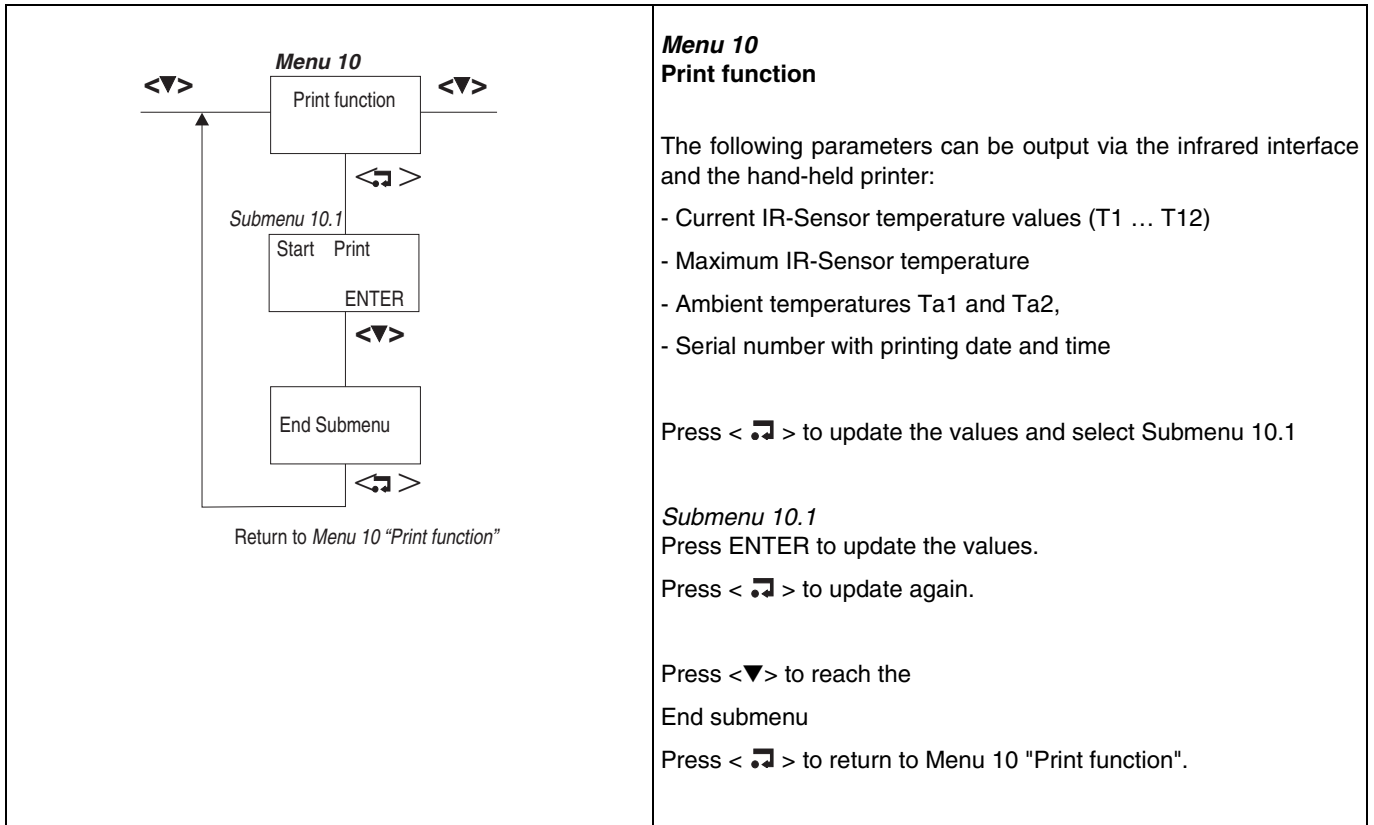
Menu 10

<▼> Print function <▼>

<⏎>

Submenu 10.1

Start Print

ENTER

<▼>

End Submenu

<⏎>

Return to Menu 10 "Print function"

Menu 10
Print function

The following parameters can be output via the infrared interface and the hand-held printer:

- Current IR-Sensor temperature values (T1 … T12)

- Maximum IR-Sensor temperature

- Ambient temperatures Ta1 and Ta2,

- Serial number with printing date and time

Press < ⏎ > to update the values and select Submenu 10.1

Submenu 10.1
Press ENTER to update the values.

Press < ⏎ > to update again.

Press <▼> to reach the

End submenu

Press < ⏎ > to return to Menu 10 "Print function".